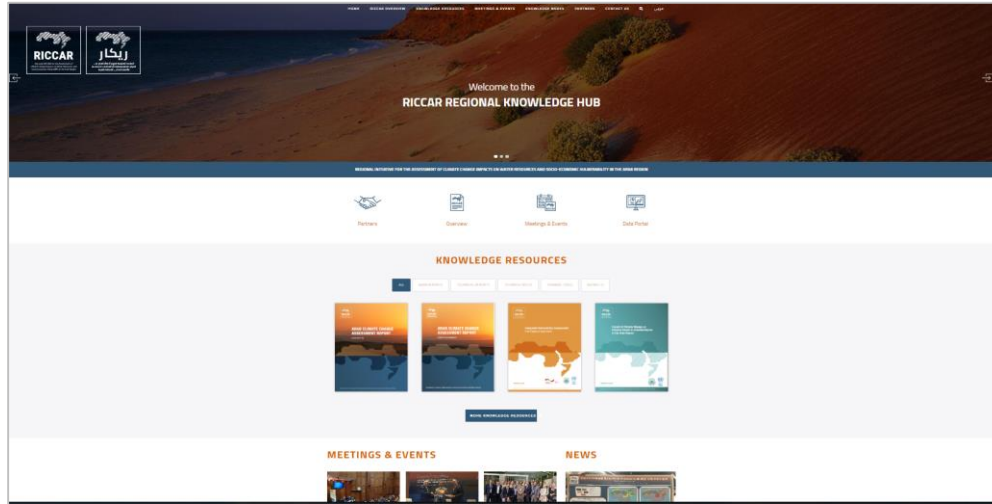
HOME RICCAR OVERVIEW KNOWLEDGE RESOURCES MEETINGS & EVENTS KNOWLEDGE NEWS PARTNERS CONTACT US

RICCAR

ريكار

Welcome to the
RICCAR REGIONAL KNOWLEDGE HUB

REGIONAL INITIATIVE FOR THE ASSESSMENT OF CLIMATE CHANGE IMPACTS ON WATER RESOURCES AND SOCIO-ECONOMIC VULNERABILITY IN THE ARAB REGION

Partners

Overview

Meetings & Events

Data Portal

KNOWLEDGE RESOURCES

ALL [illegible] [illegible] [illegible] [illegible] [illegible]

ARAB CLIMATE CHANGE ASSESSMENT REPORT

ARAB CLIMATE CHANGE ASSESSMENT REPORT

MORE KNOWLEDGE RESOURCES

MEETINGS & EVENTS

NEWS